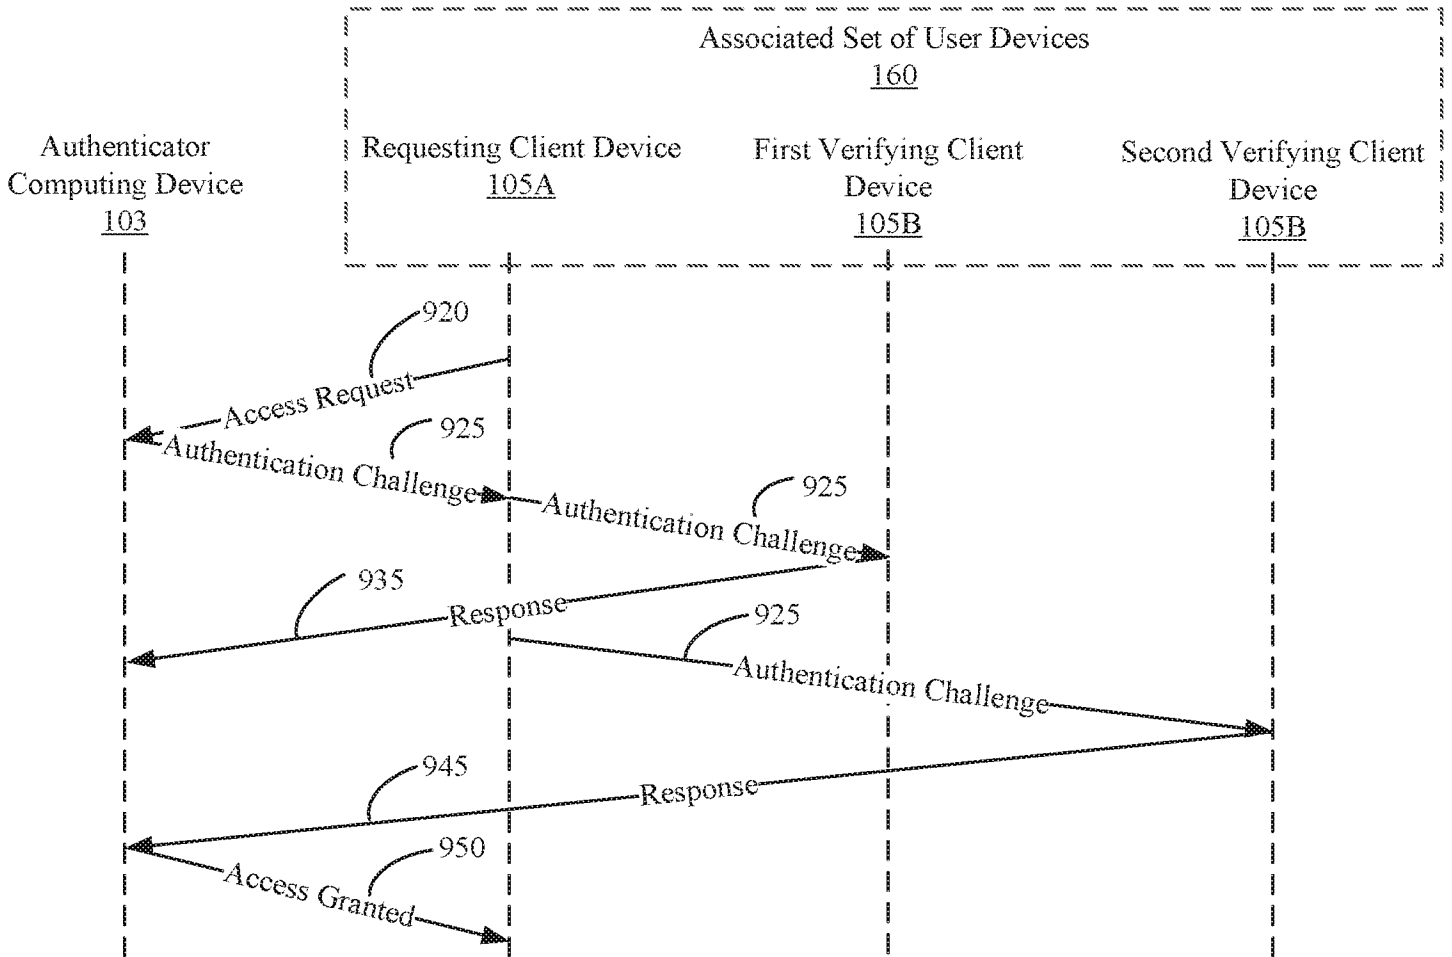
Associated Set of User Devices
160

Authenticator Computing Device
103

Requesting Client Device
105A

First Verifying Client Device
105B

Second Verifying Client Device
105B

920
Access Request

925
Authentication Challenge

925
Authentication Challenge

935
Response

925
Authentication Challenge

945
Response

950
Access Granted